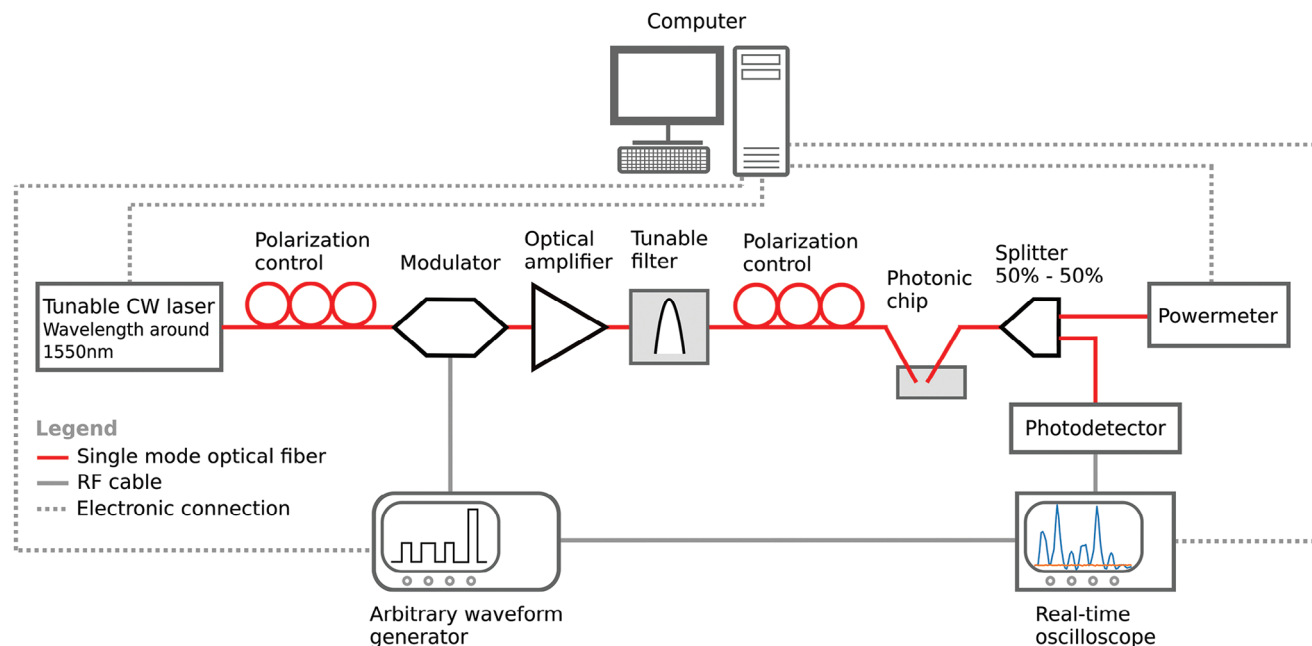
Computer

Tunable CW laser
Wavelength around 1550nm

Polarization control

Modulator

Optical amplifier

Tunable filter

Polarization control

Photonic chip

Splitter 50% - 50%

Powermeter

Photodetector

Legend
Single mode optical fiber
RF cable
Electronic connection

Arbitrary waveform generator

Real-time oscilloscope